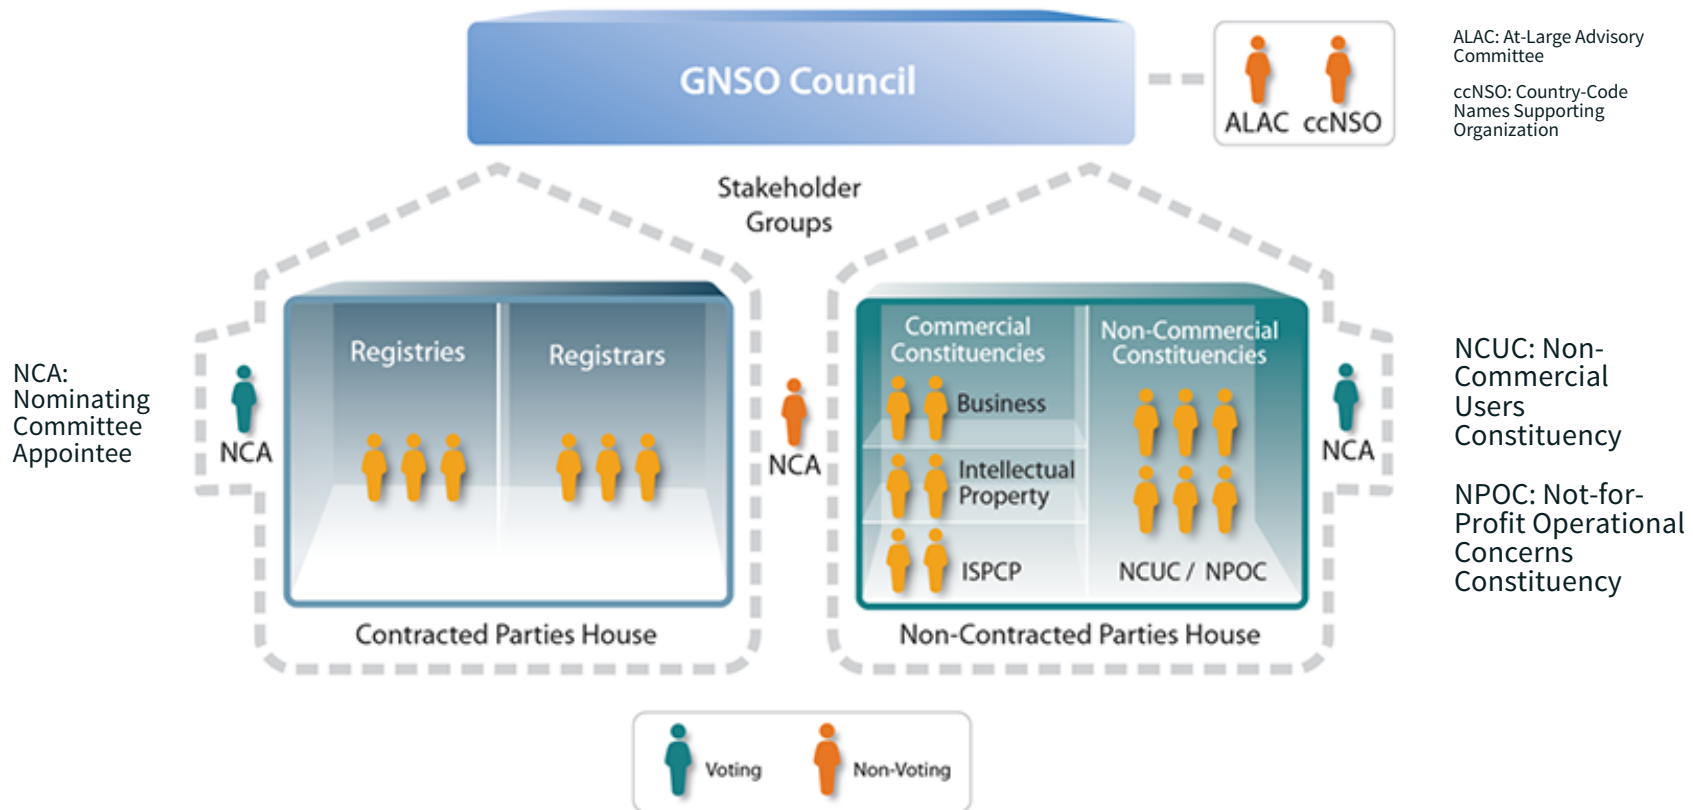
GNSO Council

ALAC ccNSO

ALAC: At-Large Advisory Committee

ccNSO: Country-Code Names Supporting Organization

Stakeholder Groups

NCA: Nominating Committee Appointee

NCA

Registries

Registrars

Contracted Parties House

NCA

Commercial Constituencies

Business

Intellectual Property

ISPCP

Non-Commercial Constituencies

NCUC / NPOC

Non-Contracted Parties House

NCA

NCUC: Non-Commercial Users Constituency

NPOC: Not-for-Profit Operational Concerns Constituency

Voting

Non-Voting